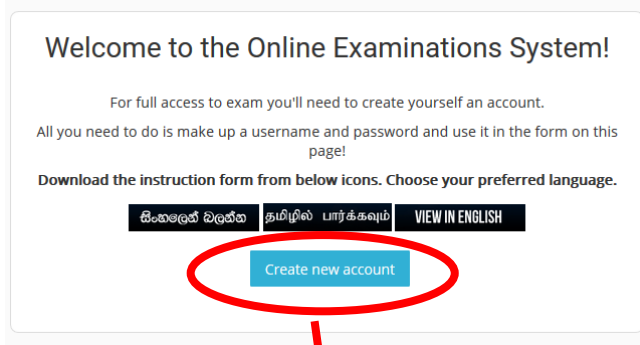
Welcome to the Online Examinations System!

For full access to exam you'll need to create yourself an account.

All you need to do is make up a username and password and use it in the form on this page!

Download the instruction form from below icons. Choose your preferred language.

සිංහලෙන් බලන්න தமிழில் பார்க்கவும் VIEW IN ENGLISH

Create new account